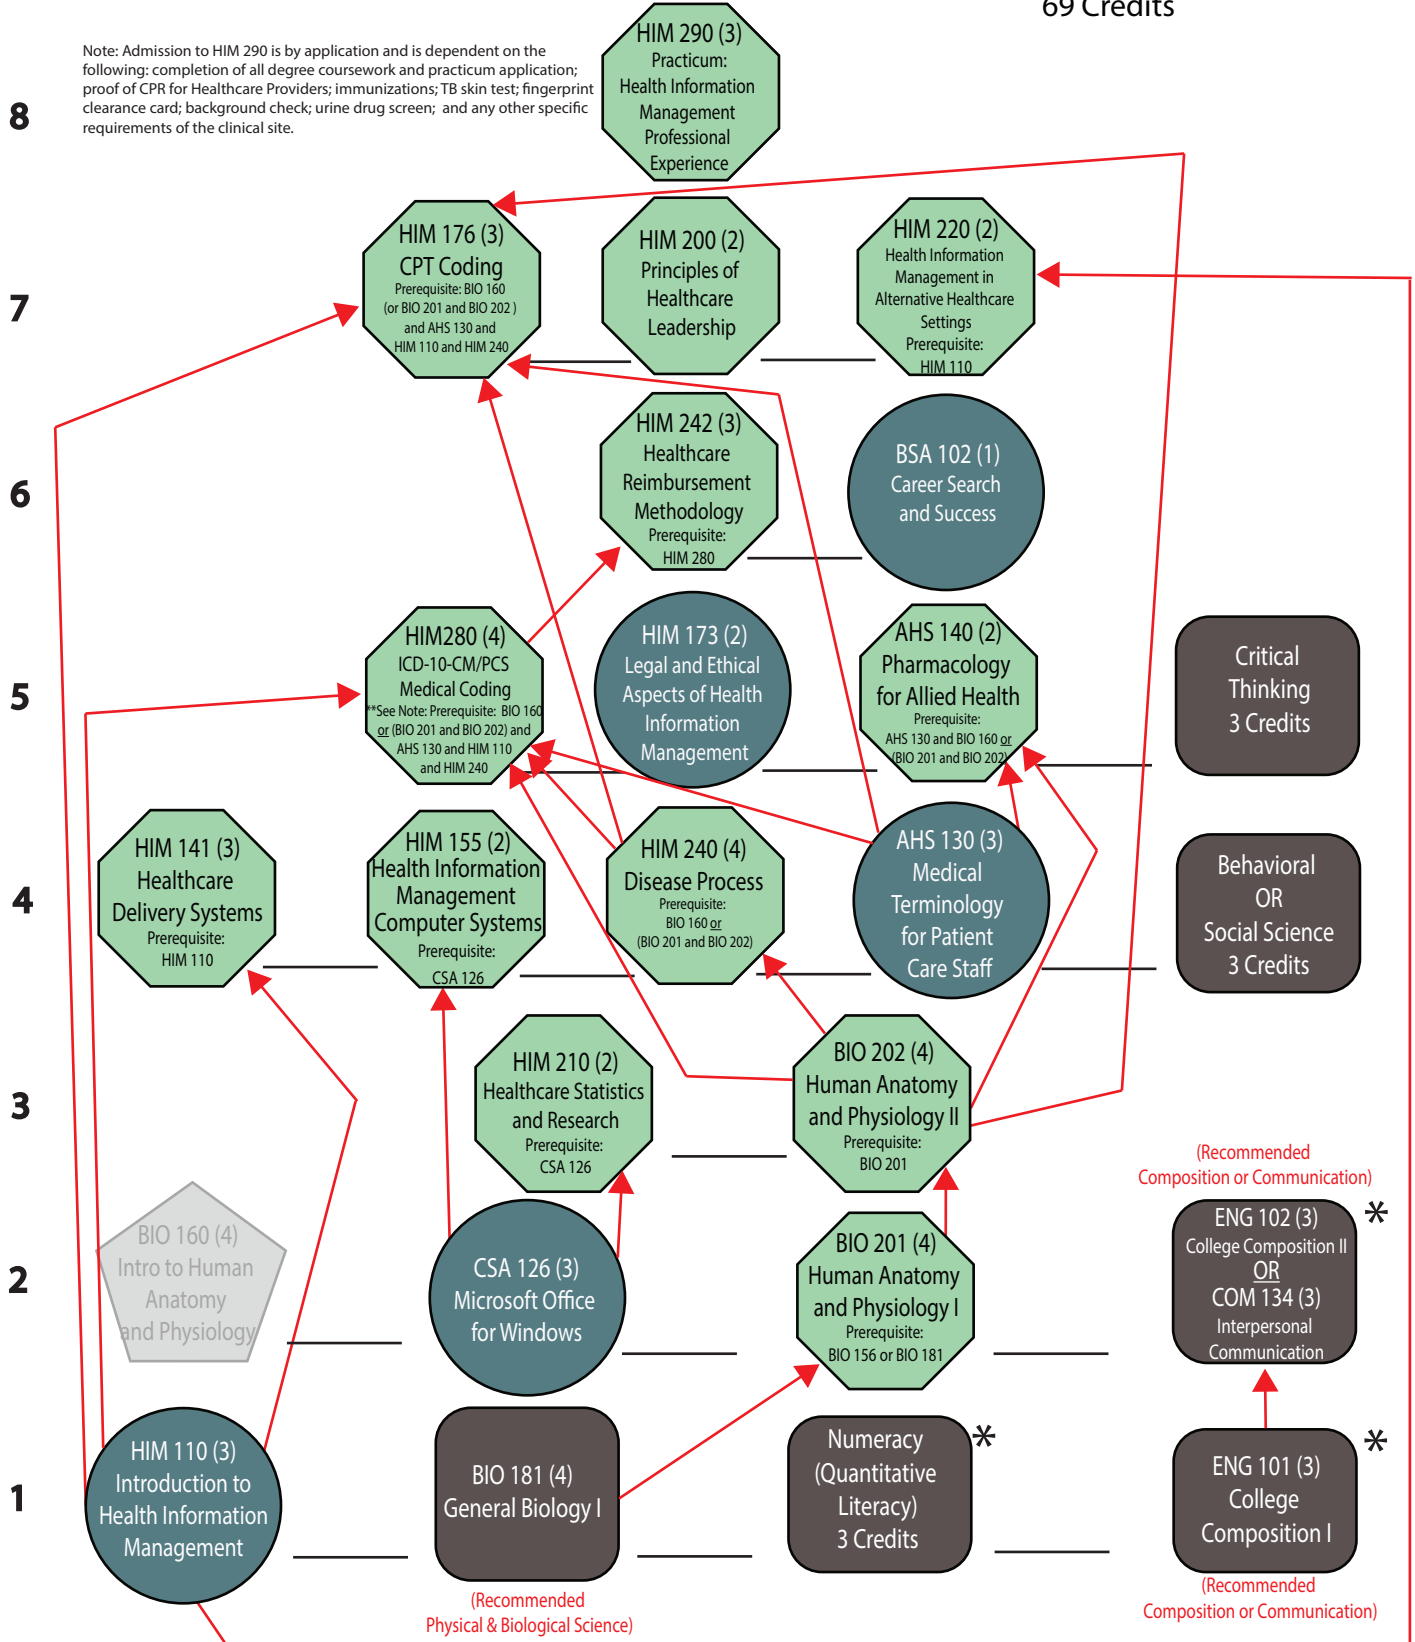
69 Credits

Note: Admission to HIM 290 is by application and is dependent on the following: completion of all degree coursework and practicum application; proof of CPR for Healthcare Providers; immunizations; TB skin test; fingerprint clearance card; background check; urine drug screen; and any other specific requirements of the clinical site.

8

HIM 290 (3)
Practicum:
Health Information Management Professional Experience

7

HIM 176 (3)
CPT Coding
Prerequisite: BIO 160 (or BIO 201 and BIO 202) and AHS 130 and HIM 110 and HIM 240

HIM 200 (2)
Principles of Healthcare Leadership

HIM 220 (2)
Health Information Management in Alternative Healthcare Settings
Prerequisite: HIM 110

6

HIM 242 (3)
Healthcare Reimbursement Methodology
Prerequisite: HIM 280

BSA 102 (1)
Career Search and Success

5

HIM280 (4)
ICD-10-CM/PCS Medical Coding
**See Note: Prerequisite: BIO 160 or (BIO 201 and BIO 202) and AHS 130 and HIM 110 and HIM 240

HIM 173 (2)
Legal and Ethical Aspects of Health Information Management

AHS 140 (2)
Pharmacology for Allied Health
Prerequisite: AHS 130 and BIO 160 or (BIO 201 and BIO 202)

Critical Thinking
3 Credits

4

HIM 141 (3)
Healthcare Delivery Systems
Prerequisite: HIM 110

HIM 155 (2)
Health Information Management Computer Systems
Prerequisite: CSA 126

HIM 240 (4)
Disease Process
Prerequisite: BIO 160 or (BIO 201 and BIO 202)

AHS 130 (3)
Medical Terminology for Patient Care Staff

Behavioral OR Social Science
3 Credits

3

HIM 210 (2)
Healthcare Statistics and Research
Prerequisite: CSA 126

BIO 202 (4)
Human Anatomy and Physiology II
Prerequisite: BIO 201

(Recommended Composition or Communication)

2

BIO 160 (4)
Intro to Human Anatomy and Physiology

CSA 126 (3)
Microsoft Office for Windows

BIO 201 (4)
Human Anatomy and Physiology I
Prerequisite: BIO 156 or BIO 181

ENG 102 (3)
College Composition II
OR
COM 134 (3)
Interpersonal Communication
*

1

HIM 110 (3)
Introduction to Health Information Management

BIO 181 (4)
General Biology I

(Recommended Physical & Biological Science)

Numeracy (Quantitative Literacy)
3 Credits
*

ENG 101 (3)
College Composition I
*

(Recommended Composition or Communication)